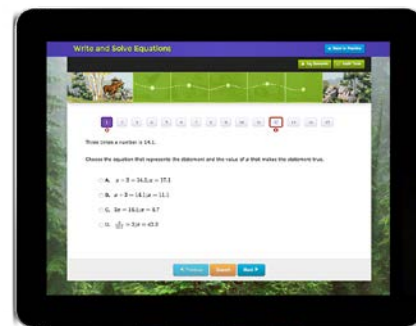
Write and Solve Equations

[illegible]

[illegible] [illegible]

1 2 3 4 5 6 7 8 9 10 11 12 13 14 15

Three times a number is 14.1.

Choose the equation that represents the statement and the value of a that makes the statement true.

A. $a - 3 = 14.1; a = 17.1$

B. $a + 3 = 14.1; a = 11.1$

C. $3a = 14.1; a = 4.7$

D. $\frac{a}{3} = 14.1; a = 42.3$

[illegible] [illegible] Next